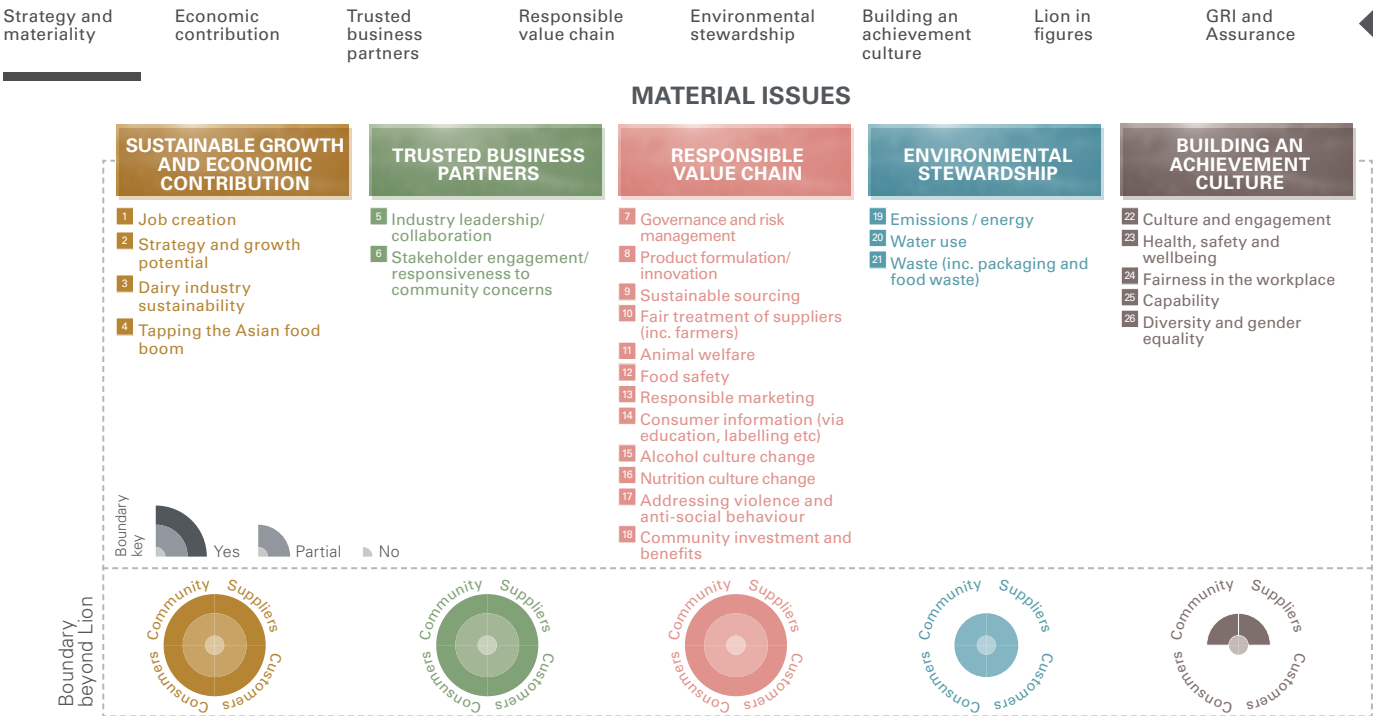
Strategy and materiality | Economic contribution | Trusted business partners | Responsible value chain | Environmental stewardship | Building an achievement culture | Lion in figures | GRI and Assurance

MATERIAL ISSUES

SUSTAINABLE GROWTH AND ECONOMIC CONTRIBUTION

1 Job creation
2 Strategy and growth potential
3 Dairy industry sustainability
4 Tapping the Asian food boom

TRUSTED BUSINESS PARTNERS

5 Industry leadership/ collaboration
6 Stakeholder engagement/ responsiveness to community concerns

RESPONSIBLE VALUE CHAIN

7 Governance and risk management
8 Product formulation/ innovation
9 Sustainable sourcing
10 Fair treatment of suppliers (inc. farmers)
11 Animal welfare
12 Food safety
13 Responsible marketing
14 Consumer information (via education, labelling etc)
15 Alcohol culture change
16 Nutrition culture change
17 Addressing violence and anti-social behaviour
18 Community investment and benefits

ENVIRONMENTAL STEWARDSHIP

19 Emissions / energy
20 Water use
21 Waste (inc. packaging and food waste)

BUILDING AN ACHIEVEMENT CULTURE

22 Culture and engagement
23 Health, safety and wellbeing
24 Fairness in the workplace
25 Capability
26 Diversity and gender equality

Boundary key
Yes
Partial
No

Boundary beyond Lion

Community Suppliers Customers Consumers
Community Suppliers Customers Consumers
Community Suppliers Customers Consumers
Community Suppliers Customers Consumers
Community Suppliers Customers Consumers